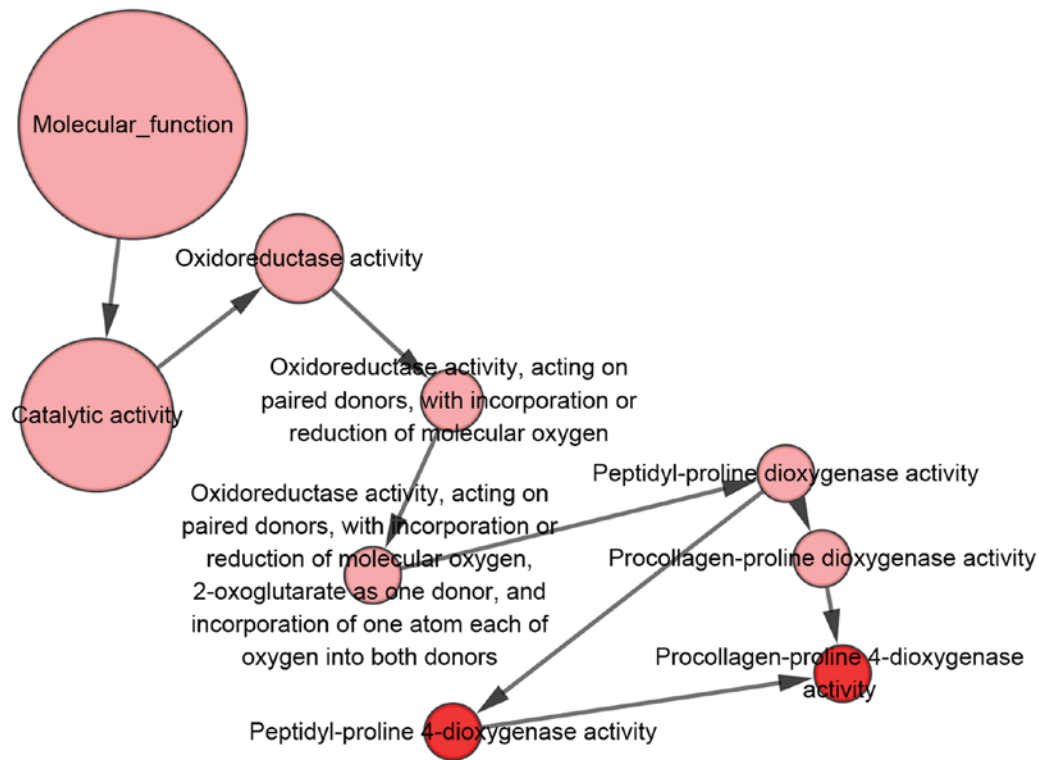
Molecular_function

Catalytic activity

Oxidoreductase activity

Oxidoreductase activity, acting on paired donors, with incorporation or reduction of molecular oxygen

Oxidoreductase activity, acting on paired donors, with incorporation or reduction of molecular oxygen, 2-oxoglutarate as one donor, and incorporation of one atom each of oxygen into both donors

Peptidyl-proline dioxygenase activity

Procollagen-proline dioxygenase activity

Procollagen-proline 4-dioxygenase activity

Peptidyl-proline 4-dioxygenase activity